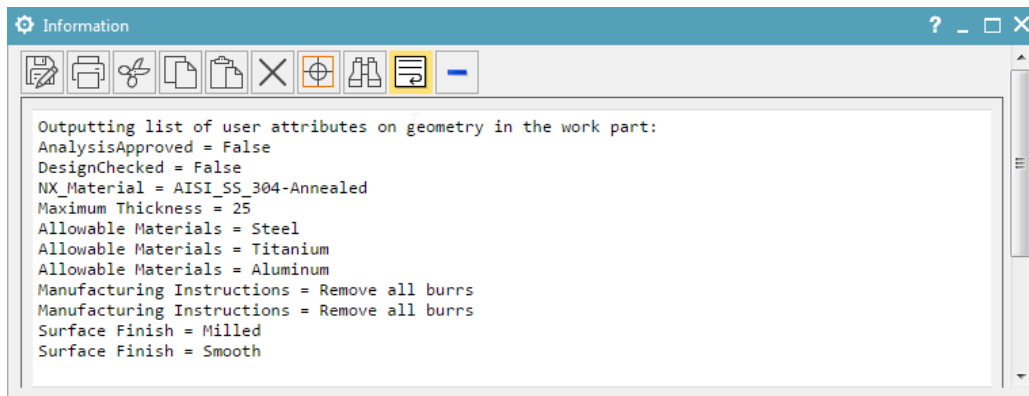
Information

? _ □ ×

Outputting list of user attributes on geometry in the work part:
AnalysisApproved = False
DesignChecked = False
NX_Material = AISI_SS_304-Annealed
Maximum Thickness = 25
Allowable Materials = Steel
Allowable Materials = Titanium
Allowable Materials = Aluminum
Manufacturing Instructions = Remove all burrs
Manufacturing Instructions = Remove all burrs
Surface Finish = Milled
Surface Finish = Smooth